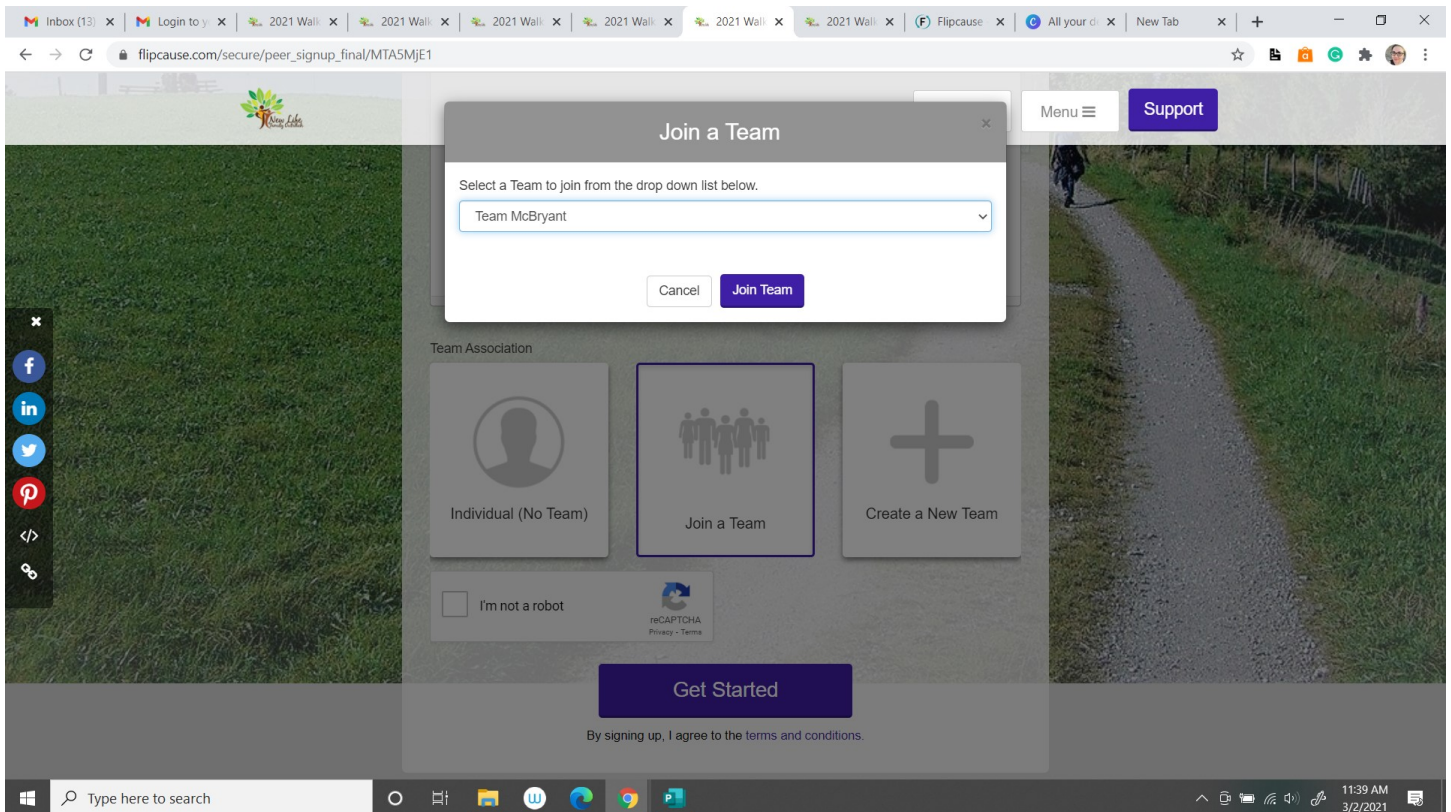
Inbox (13) ×
Login to y ×
2021 Walk ×
2021 Walk ×
2021 Walk ×
2021 Walk ×
2021 Walk ×
2021 Walk ×
Flipcause ×
All your d ×
New Tab ×
+

flipcause.com/secure/peer_signup_final/MTA5MjE1

New Life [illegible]

Menu

Support

Join a Team

×

Select a Team to join from the drop down list below.

Team McBryant

Cancel

Join Team

Team Association

Individual (No Team)

Join a Team

Create a New Team

I'm not a robot

reCAPTCHA
Privacy - Terms

Get Started

By signing up, I agree to the terms and conditions.

Type here to search

11:39 AM
3/2/2021